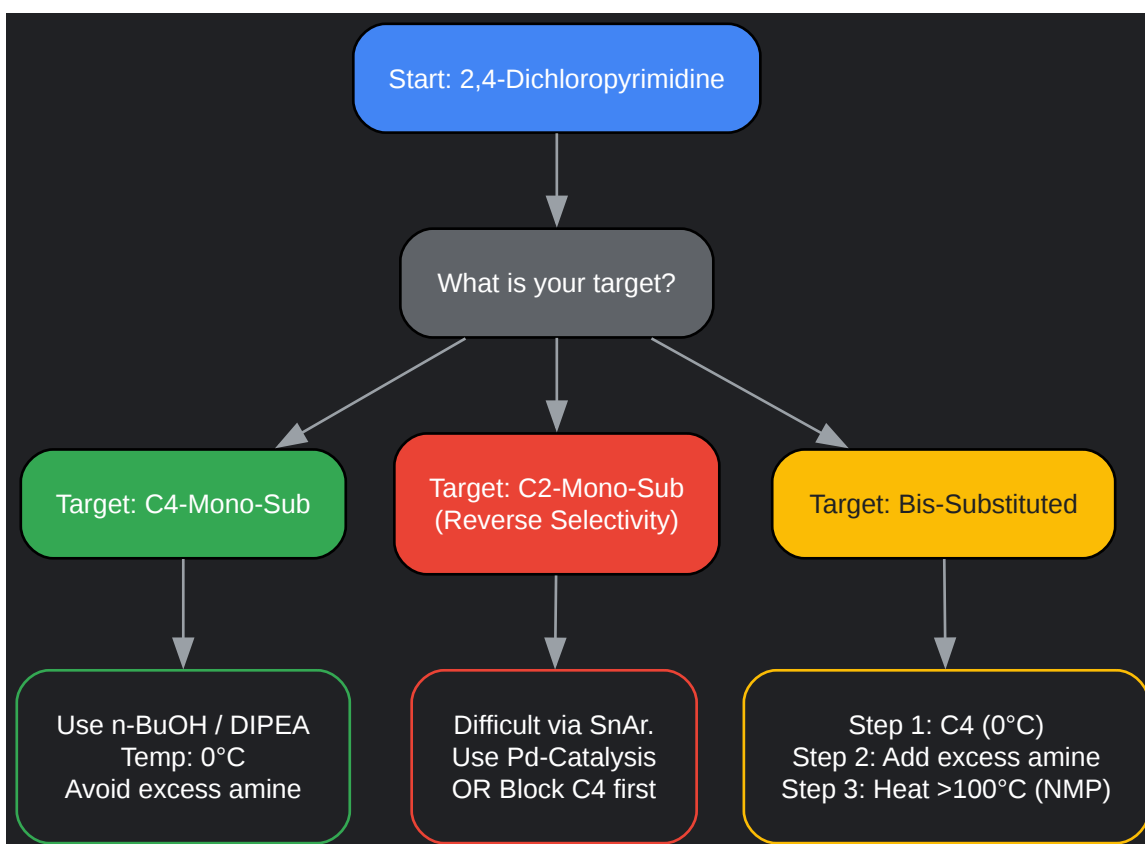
Start: 2,4-Dichloropyrimidine

What is your target?

Target: C4-Mono-Sub

Target: C2-Mono-Sub
(Reverse Selectivity)

Target: Bis-Substituted

Use n-BuOH / DIPEA
Temp: 0°C
Avoid excess amine

Difficult via SnAr.
Use Pd-Catalysis
OR Block C4 first

Step 1: C4 (0°C)
Step 2: Add excess amine
Step 3: Heat >100°C (NMP)